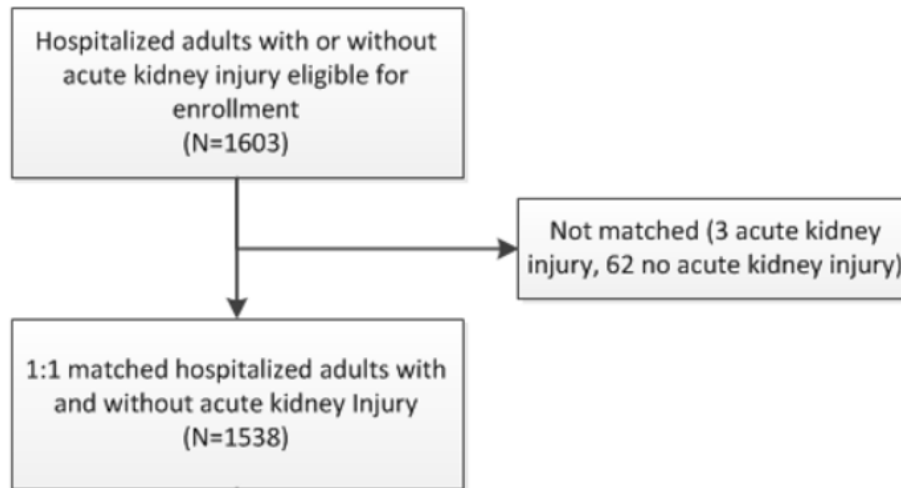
Hospitalized adults with or without acute kidney injury eligible for enrollment
(N=1603)

Not matched (3 acute kidney injury, 62 no acute kidney injury)

1:1 matched hospitalized adults with and without acute kidney Injury
(N=1538)